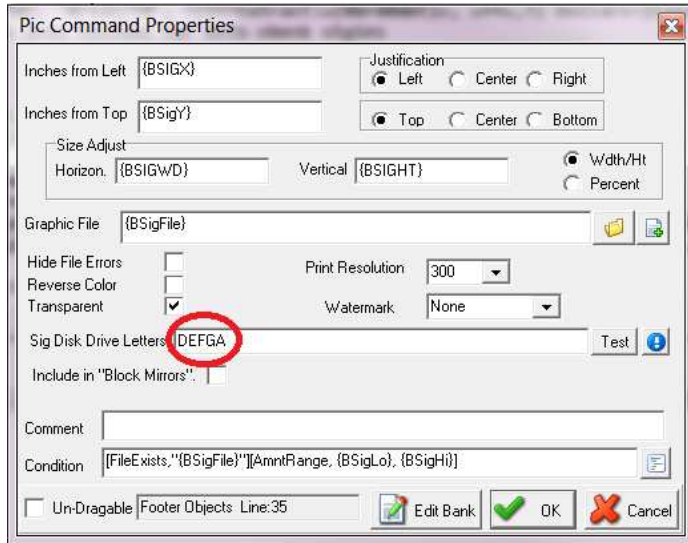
Pic Command Properties

Inches from Left {BSIGX}

Justification
Left Center Right

Inches from Top {BSigY}

Top Center Bottom

Size Adjust
Horizon. {BSIGWD} Vertical {BSIGHT}

Wdth/Ht
Percent

Graphic File {BSigFile}

Hide File Errors
Reverse Color
Transparent

Print Resolution 300

Watermark None

Sig Disk Drive Letters DEFGA

Test

Include in "Block Mirrors".

Comment

Condition [FileExists,"{BSigFile}"][AmntRange, {BSigLo}, {BSigHi}]

Un-Dragable Footer Objects Line:35

Edit Bank

OK

Cancel